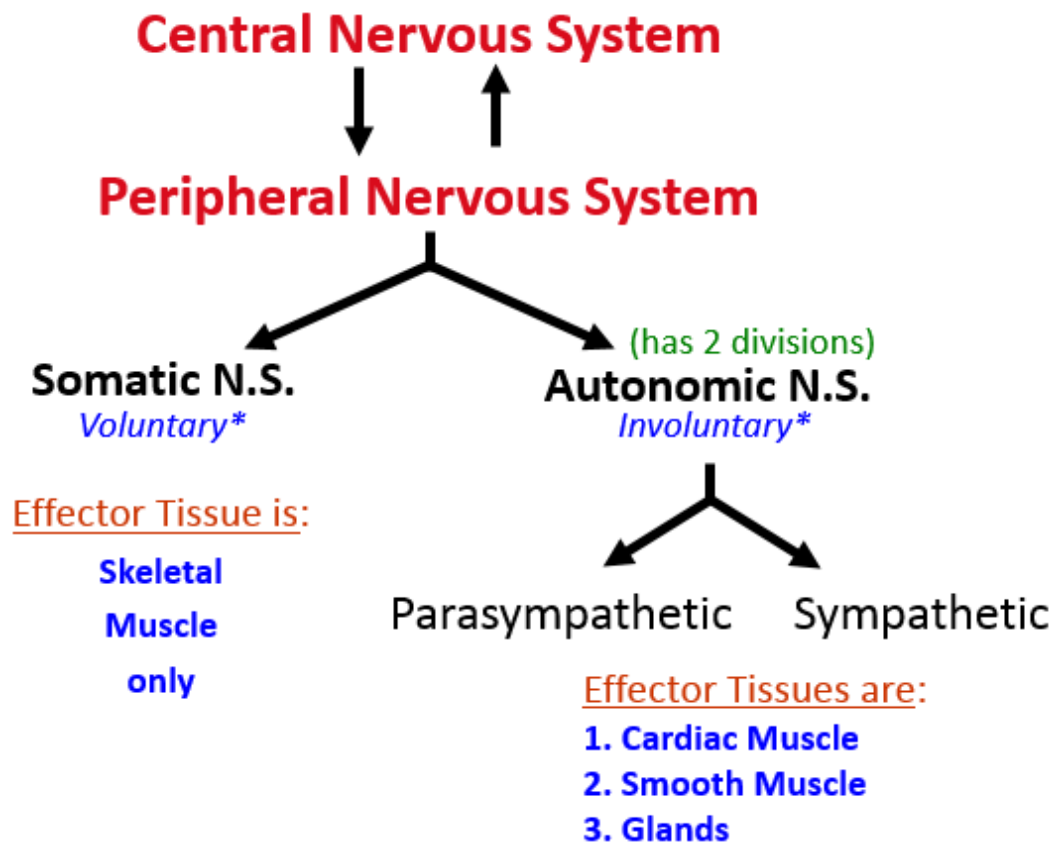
Central Nervous System

Peripheral Nervous System

Somatic N.S.
Voluntary*

(has 2 divisions)
Autonomic N.S.
Involuntary*

Effector Tissue is:
Skeletal
Muscle
only

Parasympathetic

Sympathetic

Effector Tissues are:
1. Cardiac Muscle
2. Smooth Muscle
3. Glands